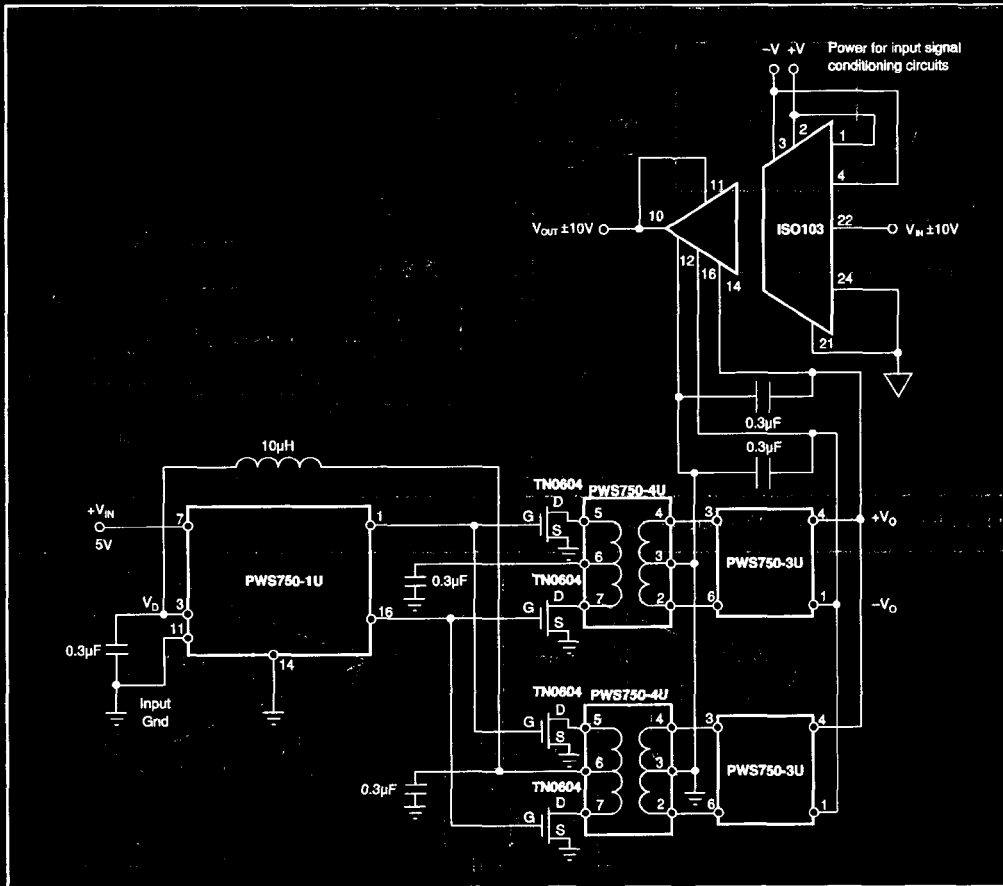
–V +V Power for input signal conditioning circuits

3 2 1 4

11

10

$V_{OUT}$ ±10V

ISO103

22

$V_{IN}$ ±10V

12 16 14

24

21

0.3µF

0.3µF

10µH

$+V_{IN}$ 5V

7

1

PWS750-1U

$V_D$ 3

11

16

14

0.3µF

Input Gnd

TN0604

G D S

PWS750-4U

5 4

6 3

7 2

0.3µF

TN0604

G D S

3 4

PWS750-3U

6 1

$+V_O$

$-V_O$

TN0604

G D S

PWS750-4U

5 4

6 3

7 2

0.3µF

TN0604

G D S

3 4

PWS750-3U

6 1